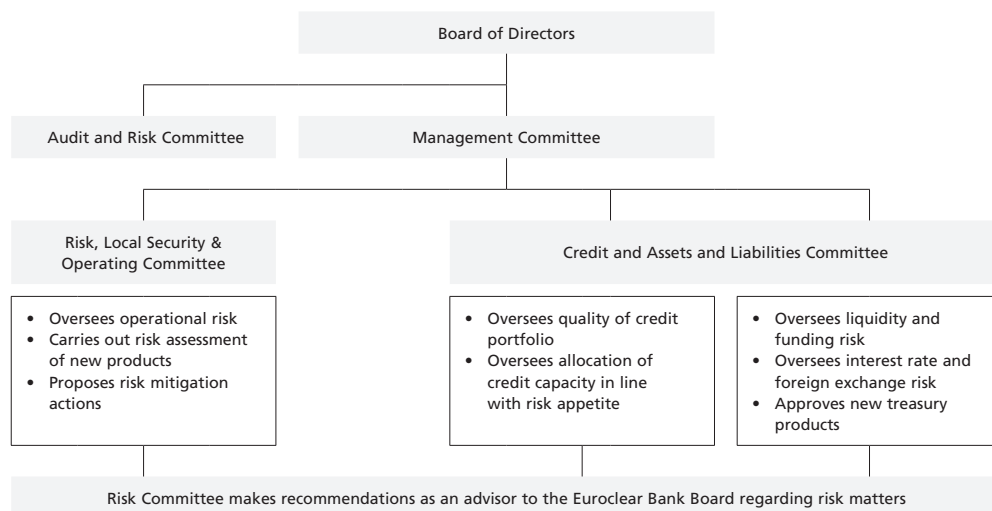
Board of Directors

Audit and Risk Committee

Management Committee

Risk, Local Security & Operating Committee

Credit and Assets and Liabilities Committee

- Oversees operational risk
- Carries out risk assessment of new products
- Proposes risk mitigation actions

- Oversees quality of credit portfolio
- Oversees allocation of credit capacity in line with risk appetite

- Oversees liquidity and funding risk
- Oversees interest rate and foreign exchange risk
- Approves new treasury products

Risk Committee makes recommendations as an advisor to the Euroclear Bank Board regarding risk matters